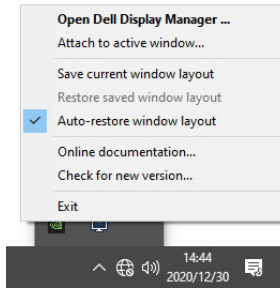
Open Dell Display Manager ...
Attach to active window...

Save current window layout
Restore saved window layout
Auto-restore window layout

Online documentation...
Check for new version...

Exit

14:44
2020/12/30